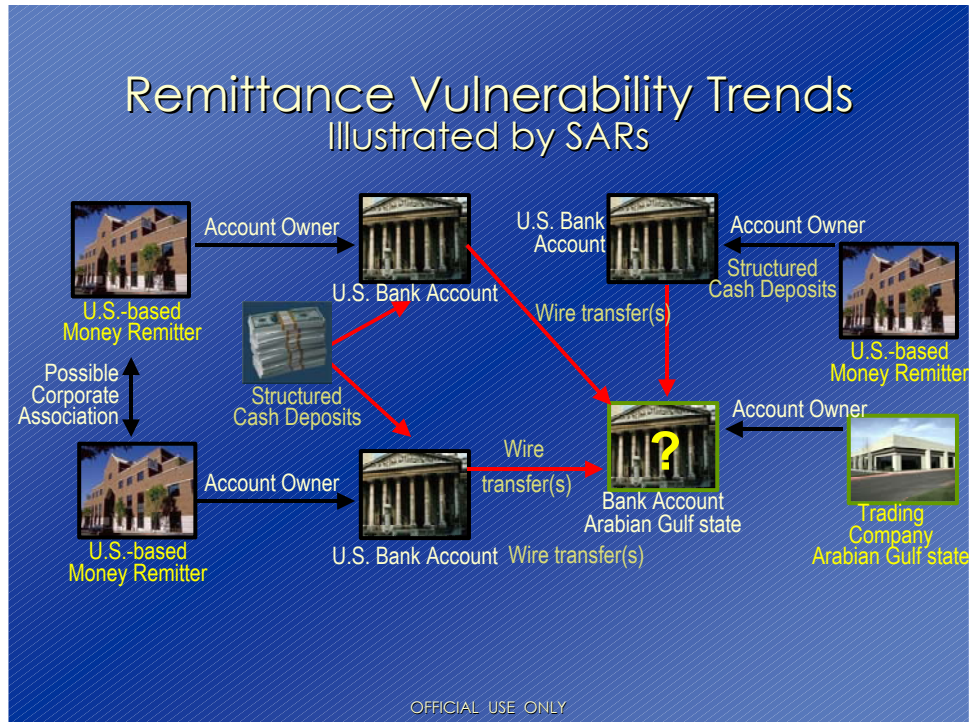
Remittance Vulnerability Trends
Illustrated by SARs

Account Owner

U.S.-based Money Remitter

U.S. Bank Account

U.S. Bank Account

Account Owner

Structured Cash Deposits

U.S.-based Money Remitter

Wire transfer(s)

Possible Corporate Association

Structured Cash Deposits

Account Owner

?

Wire transfer(s)

Account Owner

U.S.-based Money Remitter

U.S. Bank Account

Wire transfer(s)

Bank Account Arabian Gulf state

Trading Company Arabian Gulf state

OFFICIAL USE ONLY